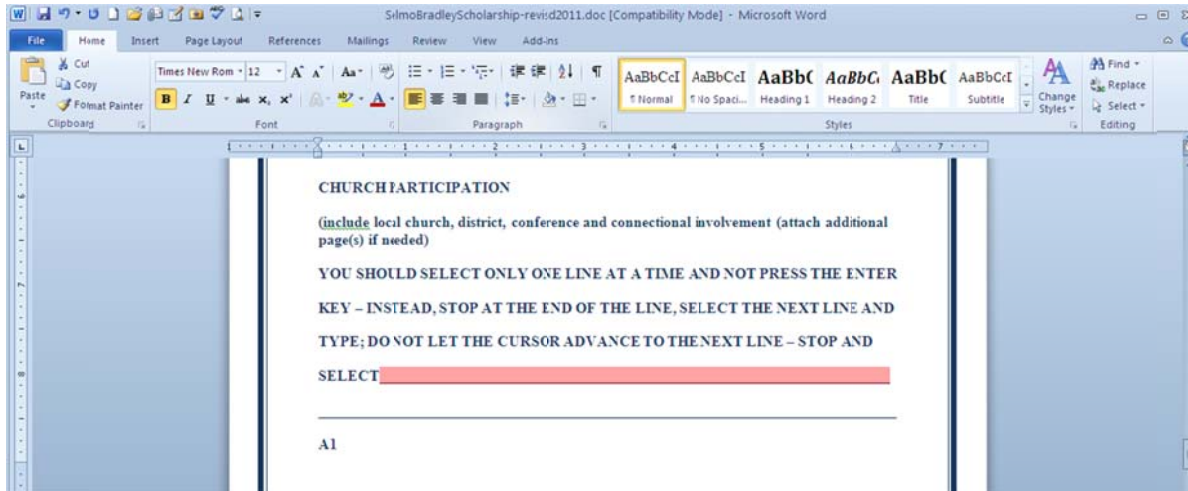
SelmoBradleyScholarship-revised2011.doc [Compatibility Mode] - Microsoft Word

File Home Insert Page Layout References Mailings Review View Add-ins

Cut
Copy
Paste
Format Painter
Clipboard

Times New Rom 12
Font

Paragraph

AaBbCcI ¶ Normal
AaBbCcI ¶ No Spaci...
AaBbC Heading 1
AaBbC Heading 2
AaBbC Title
AaBbCcI Subtitle
Change Styles
Styles

Find
Replace
Select
Editing

CHURCH PARTICIPATION

(include locl church, district, conference and connectional involvement (attach additional page(s) if needed)

YOU SHOULD SELECT ONLY ONE LINE AT A TIME AND NOT PRESS THE ENTER

KEY – INSTEAD, STOP AT THE END OF THE LINE, SELECT THE NEXT LINE AND

TYPE; DO NOT LET THE CURSOR ADVANCE TO THE NEXT LINE – STOP AND

SELECT

A1